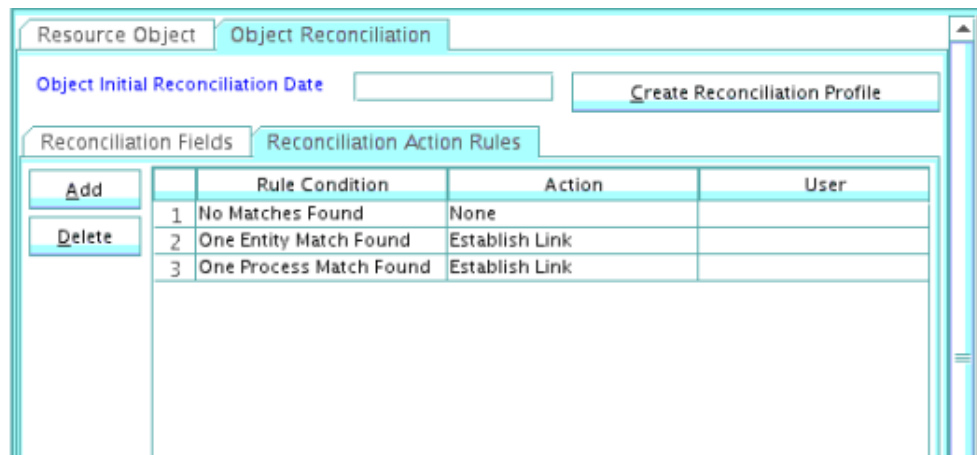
Resource Object | Object Reconciliation

Object Initial Reconciliation Date

Create Reconciliation Profile

Reconciliation Fields | Reconciliation Action Rules

Add

Delete

| | Rule Condition | Action | User |
|---|---|---|---|
| 1 | No Matches Found | None | |
| 2 | One Entity Match Found | Establish Link | |
| 3 | One Process Match Found | Establish Link | |